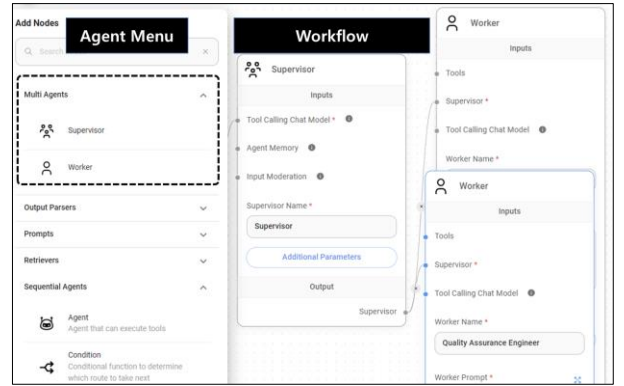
Add Nodes

Agent Menu

Q Search

Multi Agents

Supervisor

Worker

Output Parsers

Prompts

Retrievers

Sequential Agents

Agent
Agent that can execute tools

Condition
Conditional function to determine which route to take next

Workflow

Supervisor

Inputs

Tool Calling Chat Model *

Agent Memory

Input Moderation

Supervisor Name *

Supervisor

Additional Parameters

Output

Supervisor

Worker

Inputs

Tools

Supervisor *

Tool Calling Chat Model

Worker Name *

Worker

Inputs

Tools

Supervisor *

Tool Calling Chat Model

Worker Name *

Quality Assurance Engineer

Worker Prompt *